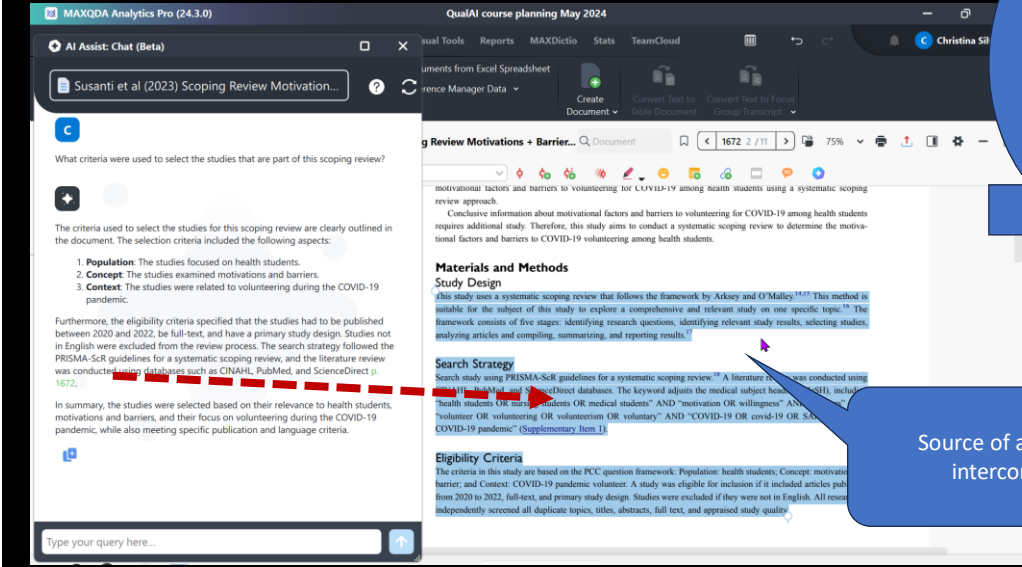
MAXQDA Analytics Pro (24.3.0)

QualAI course planning May 2024

Christina Sil

AI Assist: Chat (Beta)

Susanti et al (2023) Scoping Review Motivation...

C

What criteria were used to select the studies that are part of this scoping review?

The criteria used to select the studies for this scoping review are clearly outlined in the document. The selection criteria included the following aspects:

1. **Population**: The studies focused on health students.
2. **Concept**: The studies examined motivations and barriers.
3. **Context**: The studies were related to volunteering during the COVID-19 pandemic.

Furthermore, the eligibility criteria specified that the studies had to be published between 2020 and 2022, be full-text, and have a primary study design. Studies not in English were excluded from the review process. The search strategy followed the PRISMA-ScR guidelines for a systematic scoping review, and the literature review was conducted using databases such as CINAHL, PubMed, and ScienceDirect p. 1672.

In summary, the studies were selected based on their relevance to health students, motivations and barriers, and their focus on volunteering during the COVID-19 pandemic, while also meeting specific publication and language criteria.

Type your query here...

sual Tools Reports MAXDictio Stats TeamCloud

uments from Excel Spreadsheet

erence Manager Data

Create Document

Convert Text to Table Document

Convert Text to Focus Group Transcript

g Review Motivations + Barrier...

Document

1672 2 / 11

75%

motivational factors and barriers to volunteering for COVID-19 among health students using a systematic scoping review approach.

Conclusive information about motivational factors and barriers to volunteering for COVID-19 among health students requires additional study. Therefore, this study aims to conduct a systematic scoping review to determine the motivational factors and barriers to COVID-19 volunteering among health students.

Materials and Methods

Study Design

This study uses a systematic scoping review that follows the framework by Arksey and O'Malley.$^{14,15}$ This method is suitable for the subject of this study to explore a comprehensive and relevant study on one specific topic.$^{16}$ The framework consists of five stages: identifying research questions, identifying relevant study results, selecting studies, analyzing articles and compiling, summarizing, and reporting results.$^{17}$

Search Strategy

Search study using PRISMA-ScR guidelines for a systematic scoping review.$^{18}$ A literature re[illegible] was conducted using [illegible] and ScienceDirect databases. The keyword adjusts the medical subject head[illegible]SH), includ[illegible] "health students OR nurs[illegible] students OR medical students" AND "motivation OR willingness" AN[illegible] "volunteer OR volunteering OR volunteerism OR voluntary" AND "COVID-19 OR covid-19 OR SA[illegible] COVID-19 pandemic" (Supplementary Item 1).

Eligibility Criteria

The criteria in this study are based on the PCC question framework: Population: health students; Concept: motivatio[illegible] barrier; and Context: COVID-19 pandemic volunteer. A study was eligible for inclusion if it included articles pub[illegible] from 2020 to 2022, full-text, and primary study design. Studies were excluded if they were not in English. All resea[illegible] independently screened all duplicate topics, titles, abstracts, full text, and appraised study quality.

Source of a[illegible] interco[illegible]